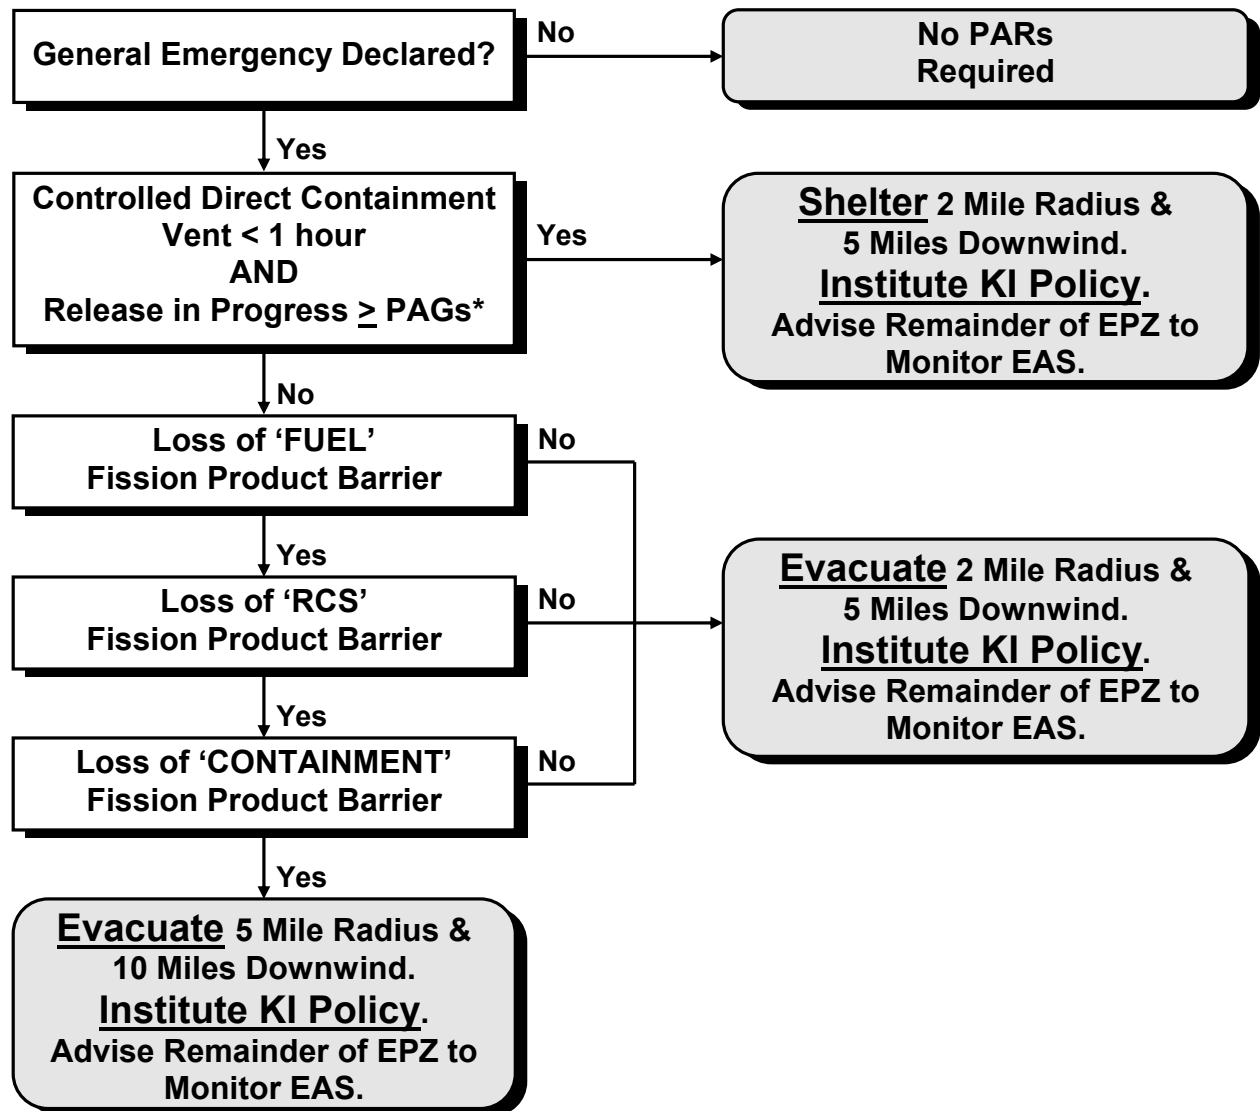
General Emergency Declared?

No

No PARs Required

Yes

Controlled Direct Containment Vent < 1 hour
AND
Release in Progress $\geq$ PAGs*

Yes

Shelter 2 Mile Radius & 5 Miles Downwind.
Institute KI Policy.
Advise Remainder of EPZ to Monitor EAS.

No

Loss of 'FUEL' Fission Product Barrier

No

Yes

Loss of 'RCS' Fission Product Barrier

No

Evacuate 2 Mile Radius & 5 Miles Downwind.
Institute KI Policy.
Advise Remainder of EPZ to Monitor EAS.

Yes

Loss of 'CONTAINMENT' Fission Product Barrier

No

Yes

Evacuate 5 Mile Radius & 10 Miles Downwind.
Institute KI Policy.
Advise Remainder of EPZ to Monitor EAS.